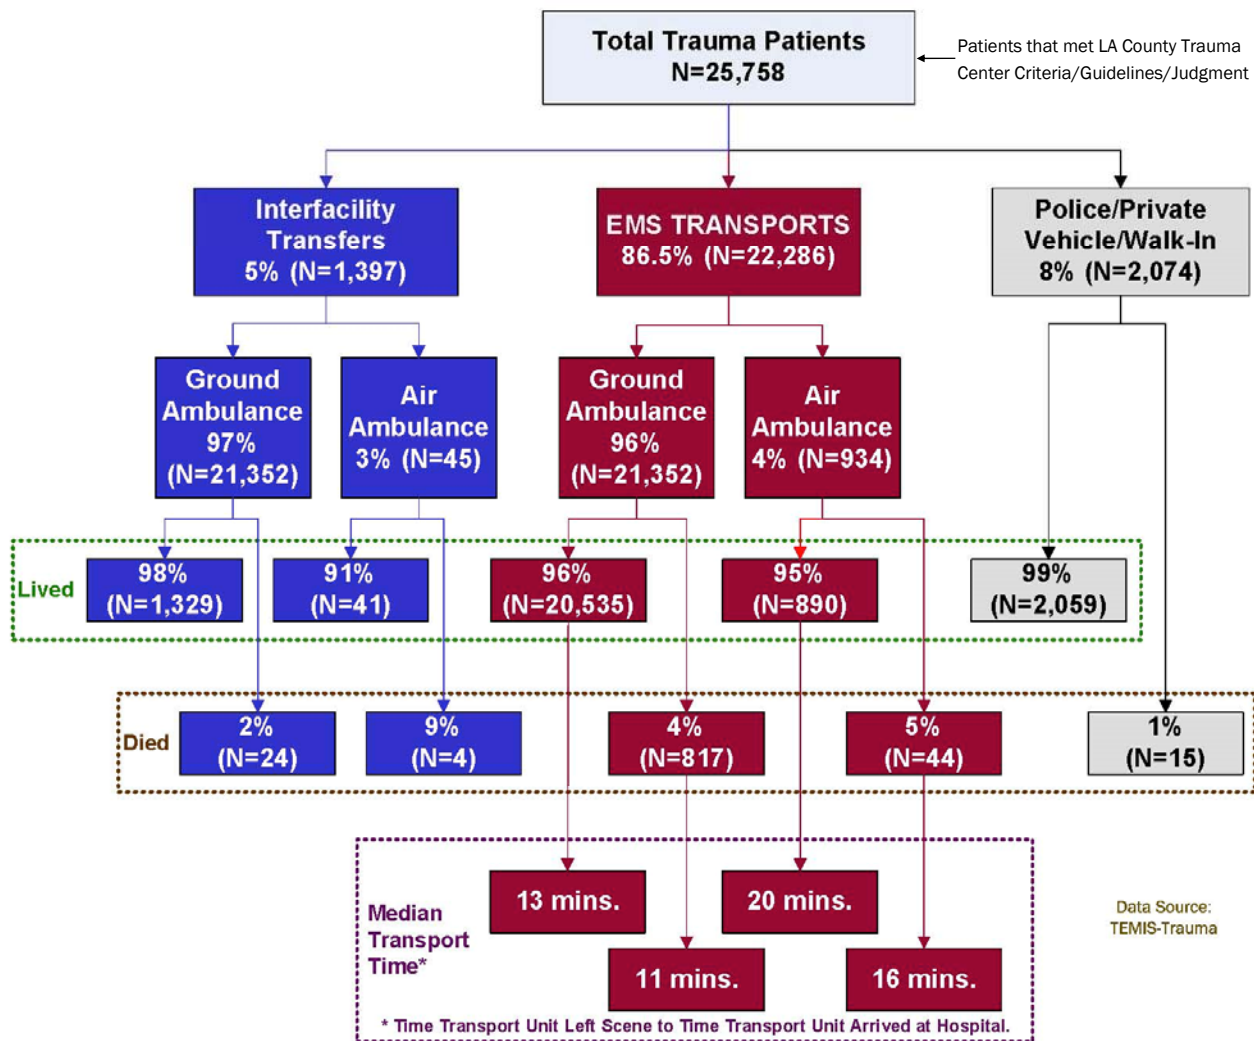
Total Trauma Patients
N=25,758

Patients that met LA County Trauma Center Criteria/Guidelines/Judgment

Interfacility Transfers
5% (N=1,397)

EMS TRANSPORTS
86.5% (N=22,286)

Police/Private Vehicle/Walk-In
8% (N=2,074)

Ground Ambulance
97%
(N=21,352)

Air Ambulance
3% (N=45)

Ground Ambulance
96%
(N=21,352)

Air Ambulance
4% (N=934)

Lived

98%
(N=1,329)

91%
(N=41)

96%
(N=20,535)

95%
(N=890)

99%
(N=2,059)

Died

2%
(N=24)

9%
(N=4)

4%
(N=817)

5%
(N=44)

1%
(N=15)

Median Transport Time*

13 mins.

20 mins.

11 mins.

16 mins.

Data Source: TEMIS-Trauma

* Time Transport Unit Left Scene to Time Transport Unit Arrived at Hospital.